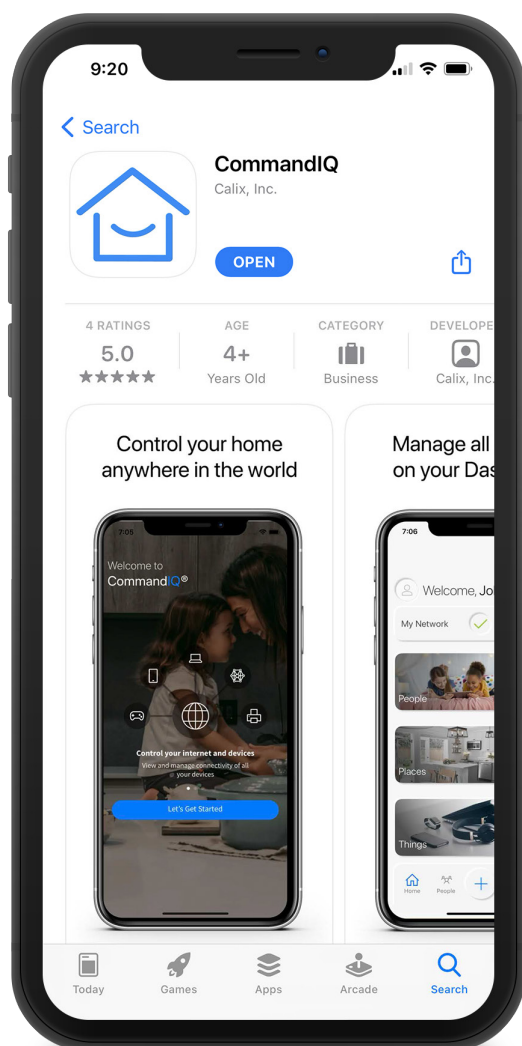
9:20

Search

CommandIQ
Calix, Inc.

OPEN

4 RATINGS
5.0
★★★★★

AGE
4+
Years Old

CATEGORY
Business

DEVELOPE
Calix, Inc.

Control your home anywhere in the world

7:05

Welcome to
CommandIQ®

Control your internet and devices
View and manage connectivity of all your devices

Let's Get Started

Manage all
on your Das

7:06

Welcome, Jo

My Network

People

Places

Things

Home People

Today Games Apps Arcade Search